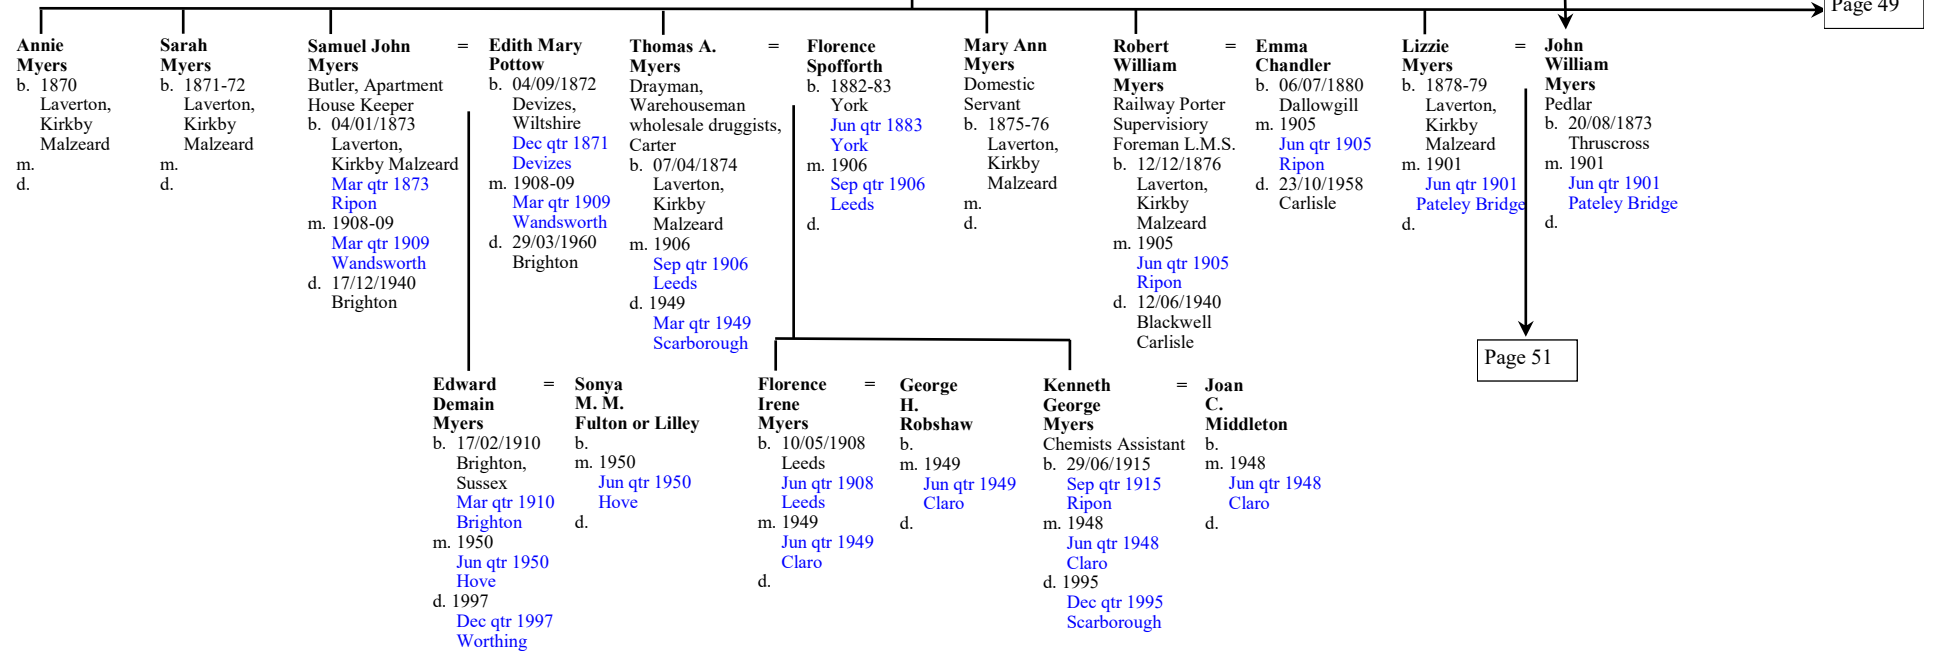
Page 49

Annie Myers
b. 1870 Laverton, Kirkby Malzeard
m.
d.

Sarah Myers
b. 1871-72 Laverton, Kirkby Malzeard
m.
d.

Samuel John Myers
Butler, Apartment House Keeper
b. 04/01/1873 Laverton, Kirkby Malzeard
Mar qtr 1873
Ripon
m. 1908-09
Mar qtr 1909
Wandsworth
d. 17/12/1940 Brighton

=

Edith Mary Pottow
b. 04/09/1872 Devizes, Wiltshire
Dec qtr 1871
Devizes
m. 1908-09
Mar qtr 1909
Wandsworth
d. 29/03/1960 Brighton

Thomas A. Myers
Drayman, Warehouseman wholesale druggists, Carter
b. 07/04/1874 Laverton, Kirkby Malzeard
m. 1906
Sep qtr 1906
Leeds
d. 1949
Mar qtr 1949
Scarborough

=

Florence Spofforth
b. 1882-83 York
Jun qtr 1883
York
m. 1906
Sep qtr 1906
Leeds
d.

Mary Ann Myers
Domestic Servant
b. 1875-76 Laverton, Kirkby Malzeard
m.
d.

Robert William Myers
Railway Porter Supervisory Foreman L.M.S.
b. 12/12/1876 Laverton, Kirkby Malzeard
m. 1905
Jun qtr 1905
Ripon
d. 12/06/1940 Blackwell Carlisle

=

Emma Chandler
b. 06/07/1880 Dallowgill
m. 1905
Jun qtr 1905
Ripon
d. 23/10/1958 Carlisle

Lizzie Myers
b. 1878-79 Laverton, Kirkby Malzeard
m. 1901
Jun qtr 1901
Pateley Bridge
d.

=

John William Myers
Pedlar
b. 20/08/1873 Thruscross
m. 1901
Jun qtr 1901
Pateley Bridge
d.

Page 51

Edward Demain Myers
b. 17/02/1910 Brighton, Sussex
Mar qtr 1910
Brighton
m. 1950
Jun qtr 1950
Hove
d. 1997
Dec qtr 1997
Worthing

=

Sonya M. M. Fulton or Lilley
b.
m. 1950
Jun qtr 1950
Hove
d.

Florence Irene Myers
b. 10/05/1908 Leeds
Jun qtr 1908
Leeds
m. 1949
Jun qtr 1949
Claro
d.

=

George H. Robshaw
b.
m. 1949
Jun qtr 1949
Claro
d.

Kenneth George Myers
Chemists Assistant
b. 29/06/1915
Sep qtr 1915
Ripon
m. 1948
Jun qtr 1948
Claro
d. 1995
Dec qtr 1995
Scarborough

=

Joan C. Middleton
b.
m. 1948
Jun qtr 1948
Claro
d.